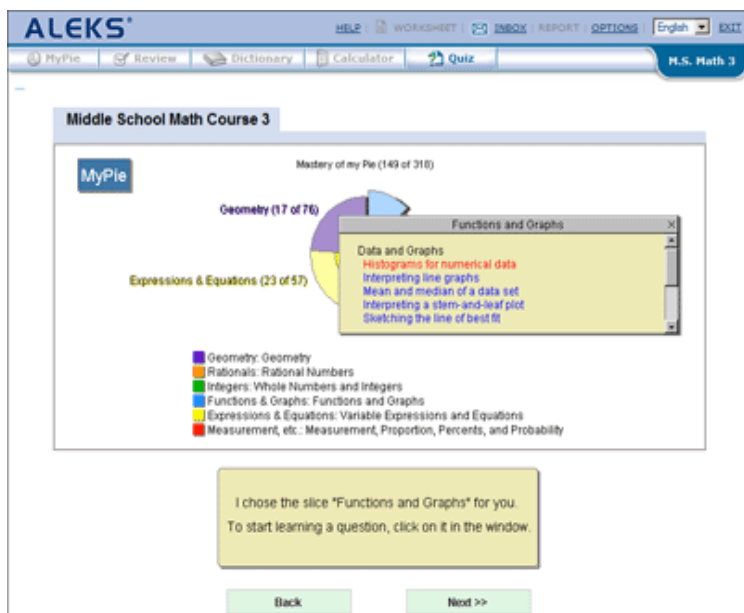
ALEKS

HELP | WORKSHEET | INBOX | REPORT | OPTIONS | English | EXIT

MyPie | Review | Dictionary | Calculator | Quiz

M.S. Math 3

Middle School Math Course 3

MyPie

Mastery of my Pie (149 of 318)

Geometry (17 of 76)

Expressions & Equations (23 of 57)

Functions and Graphs

Data and Graphs
Histograms for numerical data
Interpreting line graphs
Mean and median of a data set
Interpreting a stem-and-leaf plot
Sketching the line of best fit

Geometry: Geometry
Rationals: Rational Numbers
Integers: Whole Numbers and Integers
Functions & Graphs: Functions and Graphs
Expressions & Equations: Variable Expressions and Equations
Measurement, etc.: Measurement, Proportion, Percents, and Probability

I chose the slice "Functions and Graphs" for you.
To start learning a question, click on it in the window.

Back

Next >>